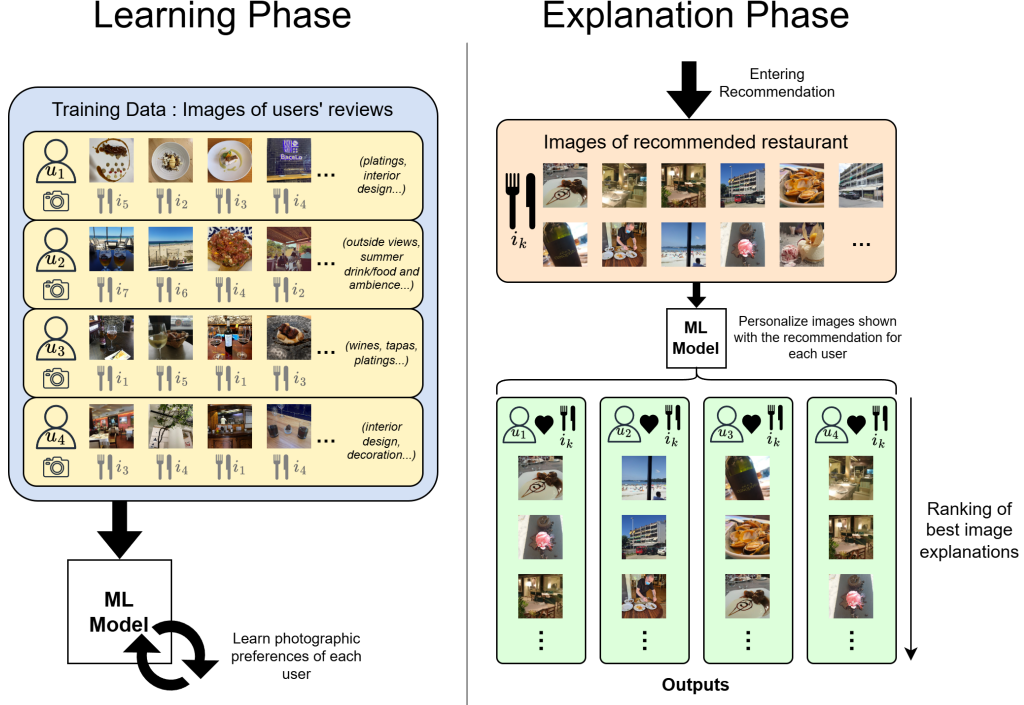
Learning Phase

Training Data : Images of users' reviews

$u_1$ $i_5$ $i_2$ $i_3$ $i_4$ ... (platings, interior design...)

$u_2$ $i_7$ $i_6$ $i_4$ $i_2$ ... (outside views, summer drink/food and ambience...)

$u_3$ $i_1$ $i_5$ $i_1$ $i_3$ ... (wines, tapas, platings...)

$u_4$ $i_3$ $i_4$ $i_1$ $i_4$ ... (interior design, decoration...)

ML Model

Learn photographic preferences of each user

Explanation Phase

Entering Recommendation

Images of recommended restaurant

$i_k$ ...

ML Model

Personalize images shown with the recommendation for each user

$u_1$ $i_k$ ⋮

$u_2$ $i_k$ ⋮

$u_3$ $i_k$ ⋮

$u_4$ $i_k$ ⋮

Ranking of best image explanations

Outputs